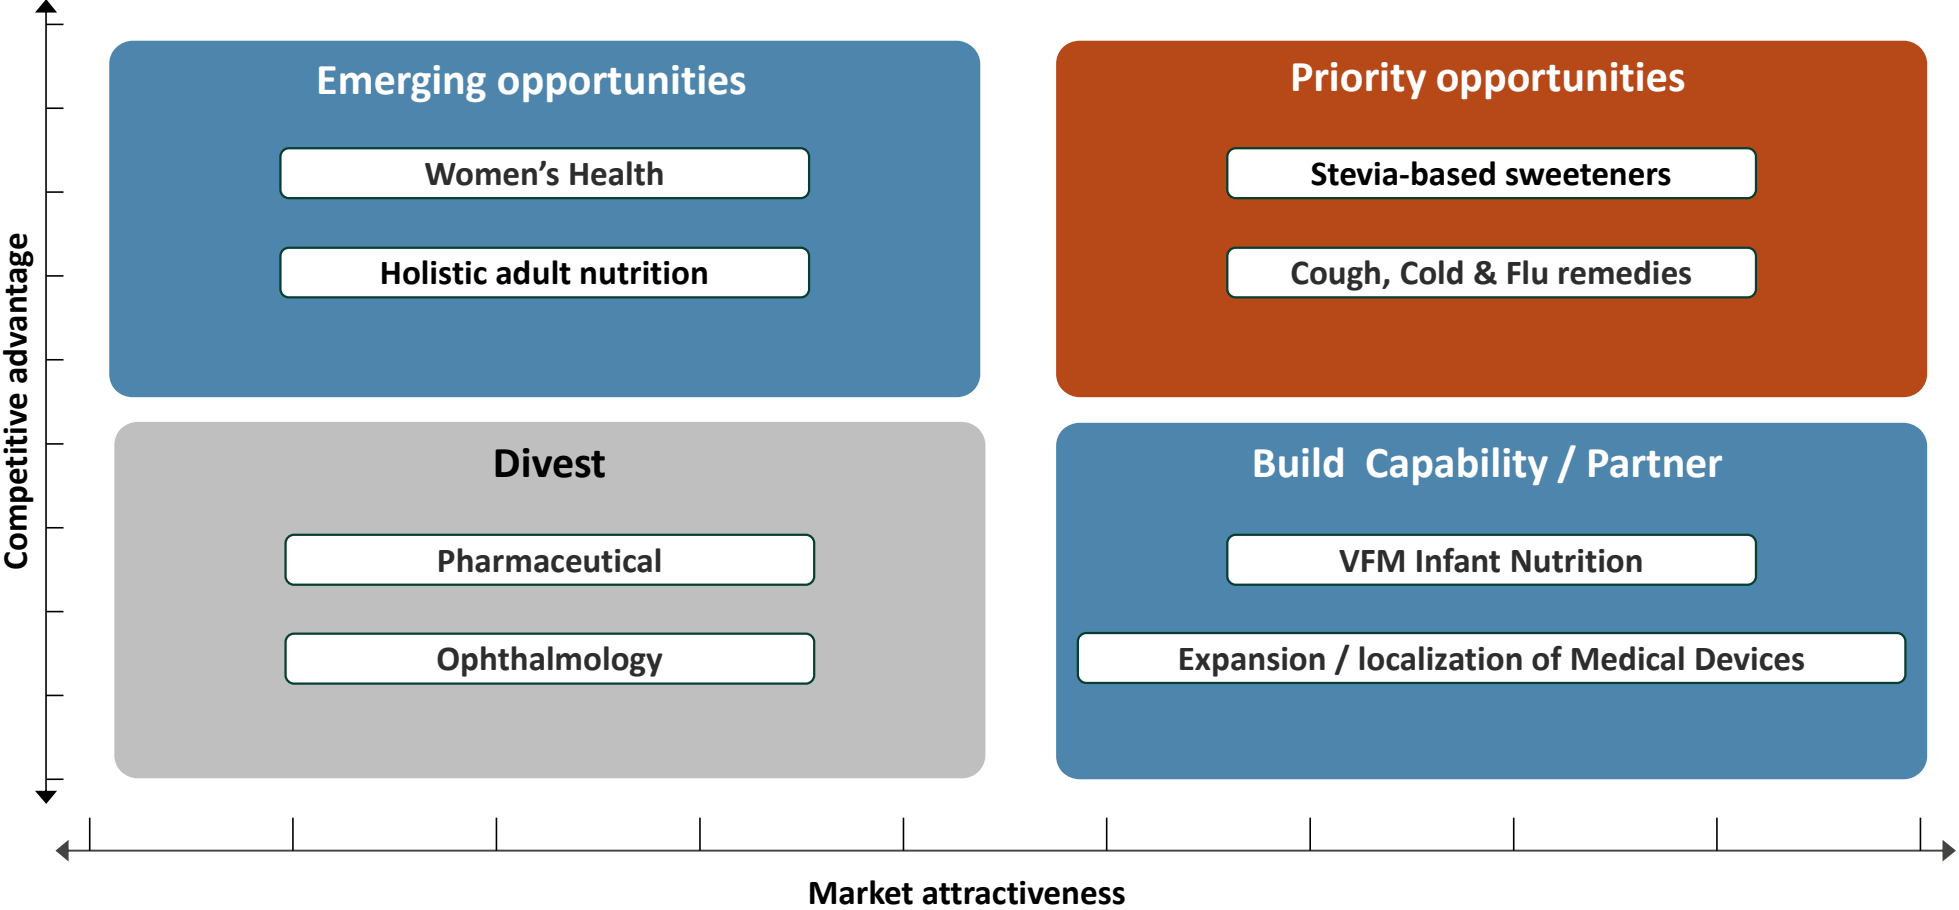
Competitive advantage

Emerging opportunities

Women's Health

Holistic adult nutrition

Priority opportunities

Stevia-based sweeteners

Cough, Cold & Flu remedies

Divest

Pharmaceutical

Ophthalmology

Build Capability / Partner

VFM Infant Nutrition

Expansion / localization of Medical Devices

Market attractiveness